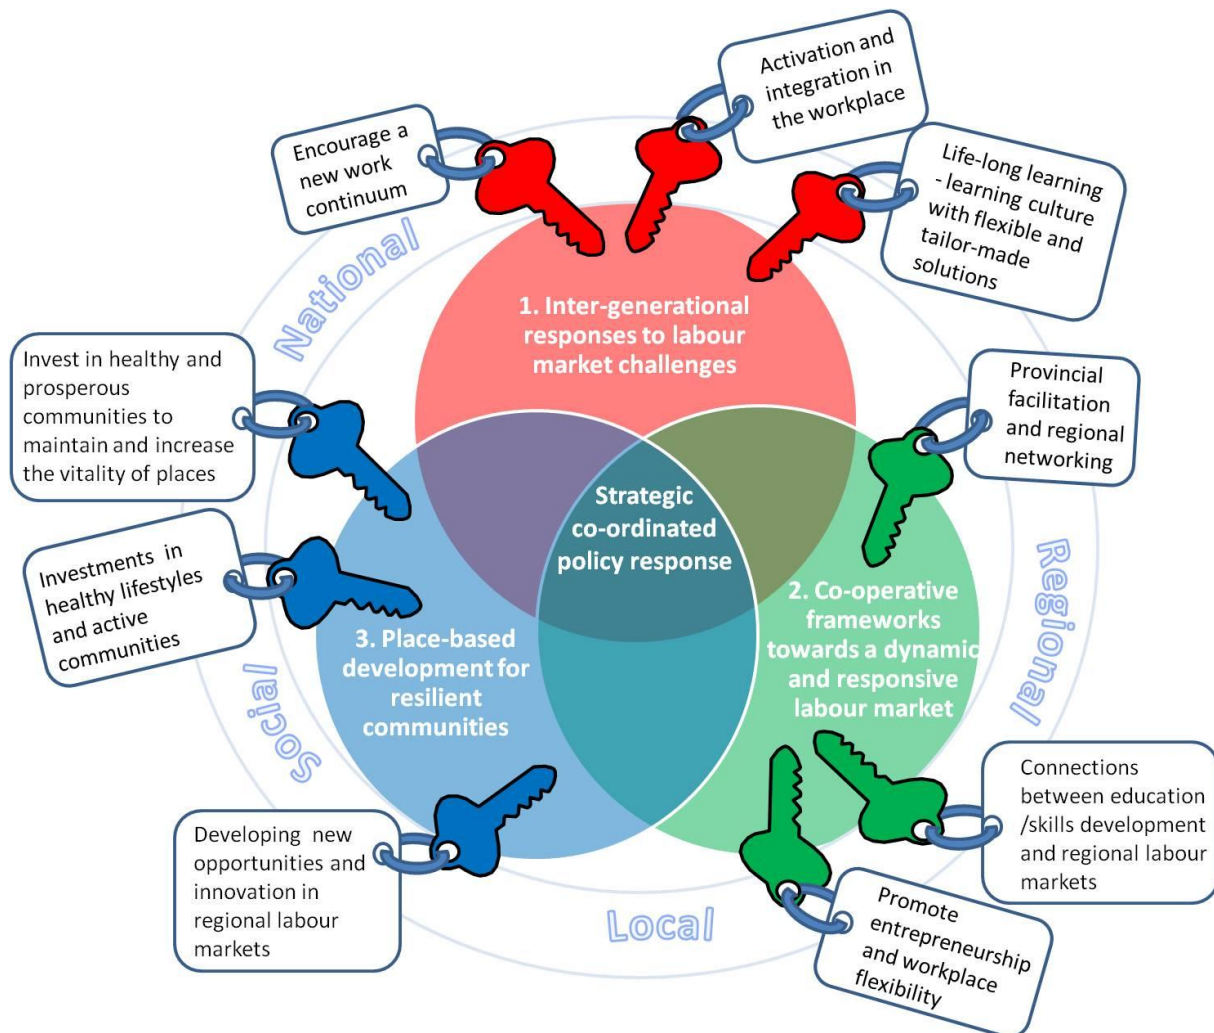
Encourage a new work continuum

Activation and integration in the workplace

Life-long learning - learning culture with flexible and tailor-made solutions

National

1. Inter-generational responses to labour market challenges

Invest in healthy and prosperous communities to maintain and increase the vitality of places

Provincial facilitation and regional networking

Strategic co-ordinated policy response

Investments in healthy lifestyles and active communities

2. Co-operative frameworks towards a dynamic and responsive labour market

Regional

3. Place-based development for resilient communities

Social

Connections between education /skills development and regional labour markets

Developing new opportunities and innovation in regional labour markets

Local

Promote entrepreneurship and workplace flexibility